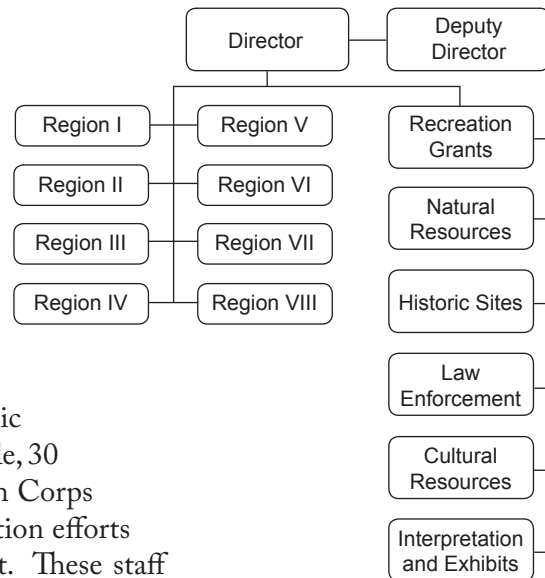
Director

Deputy Director

Region I

Region V

Region II

Region VI

Region III

Region VII

Region IV

Region VIII

Recreation Grants

Natural Resources

Historic Sites

Law Enforcement

Cultural Resources

Interpretation and Exhibits

ic
le, 30
n Corps
tion efforts
t. These staff